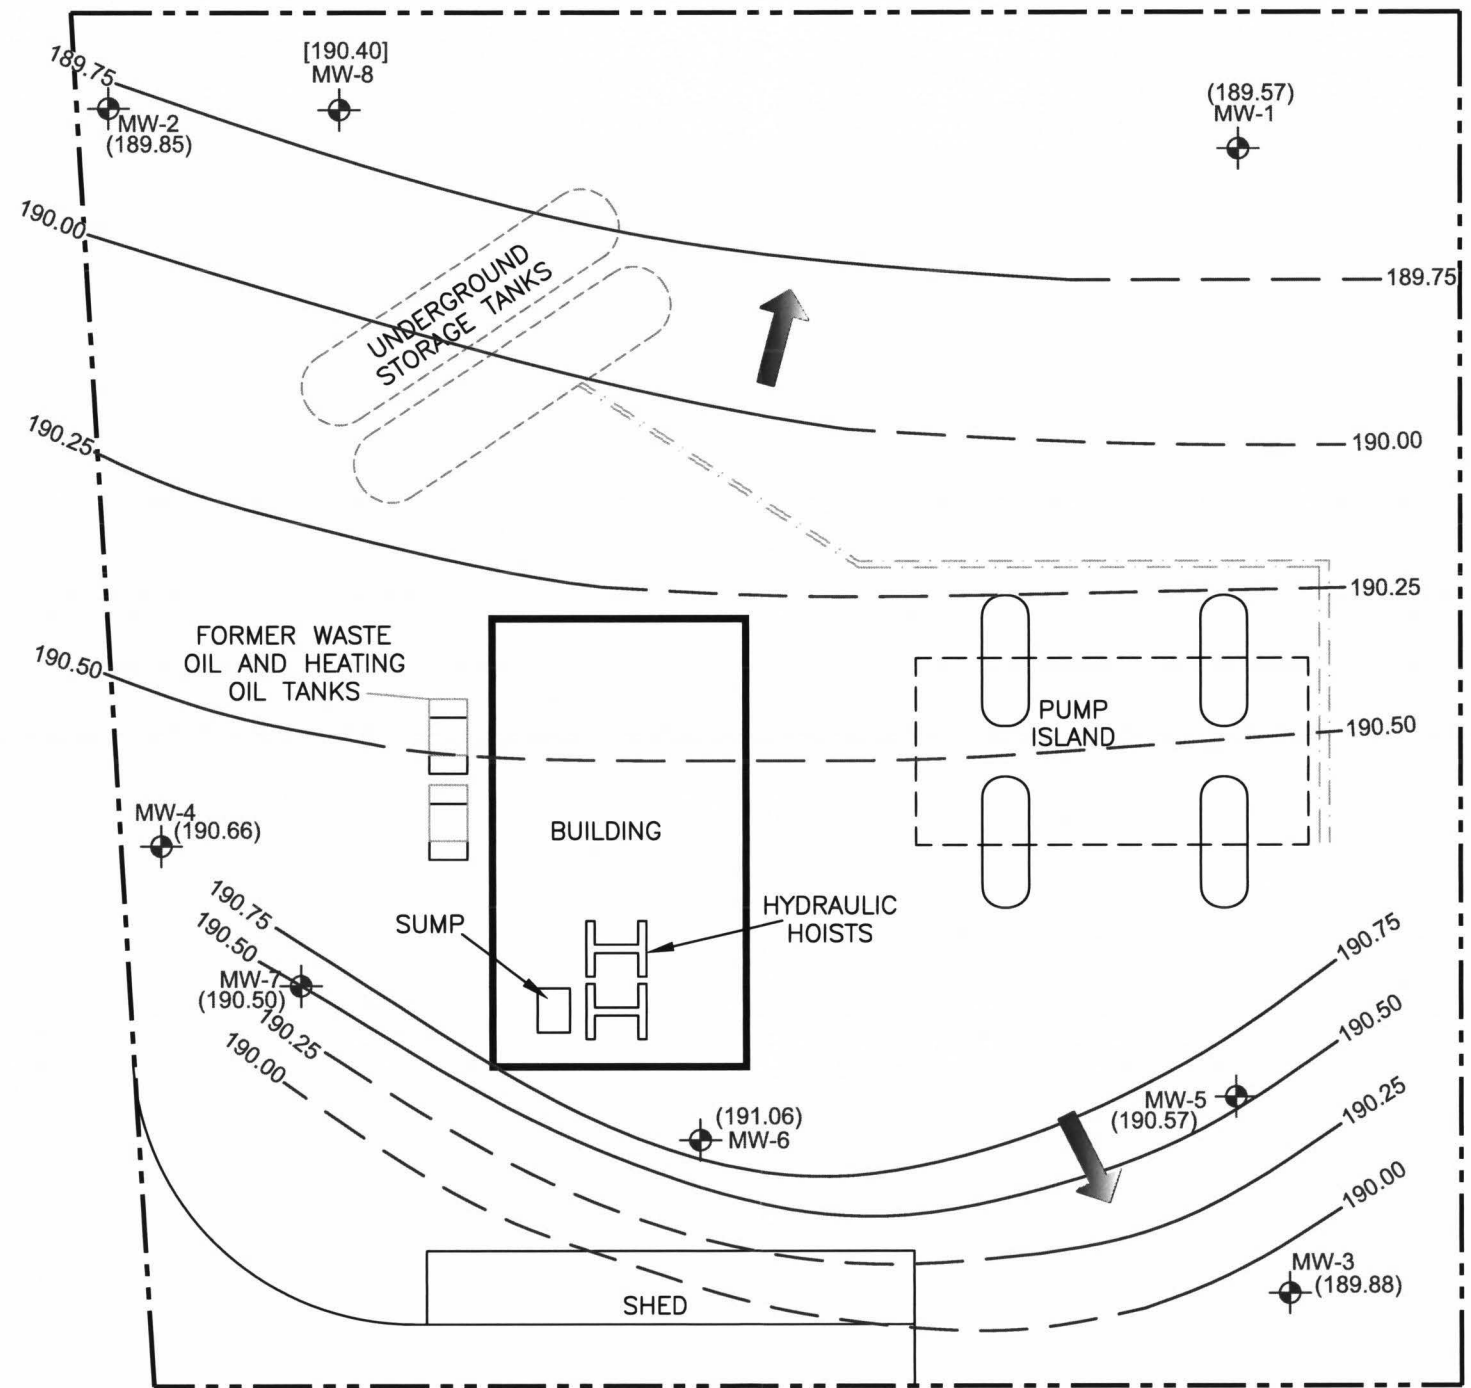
189.75

[190.40]
MW-8

(189.57)
MW-1

MW-2
(189.85)

190.00

UNDERGROUND STORAGE TANKS

189.75

190.25

190.00

190.25

FORMER WASTE OIL AND HEATING OIL TANKS

190.50

PUMP ISLAND

190.50

MW-4
(190.66)

BUILDING

190.75
190.50

SUMP

HYDRAULIC HOISTS

190.75

MW-7
(190.50)
190.25
190.00

190.50

MW-5
(190.57)

190.25

(191.06)
MW-6

190.00

MW-3
(189.88)

SHED